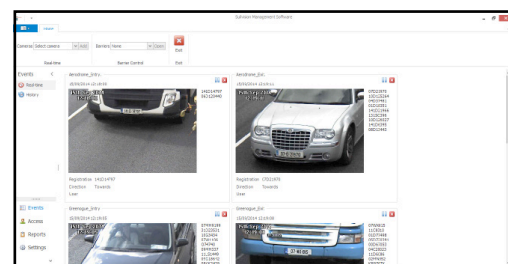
Eutrotium Management Software

Cameras Select camera Add Barriers None Close Exit

Real-time Barrier Control Exit

Events

Real-time

History

Kensthorne_Entry

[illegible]

Registration 141D14797

Direction Towards

Lane

Kensthorne_Exit

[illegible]

Registration 07D21973

Direction Towards

Lane

Greenogue_Entry

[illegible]

Greenogue_Exit

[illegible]

Events

Access

Reports

Settings